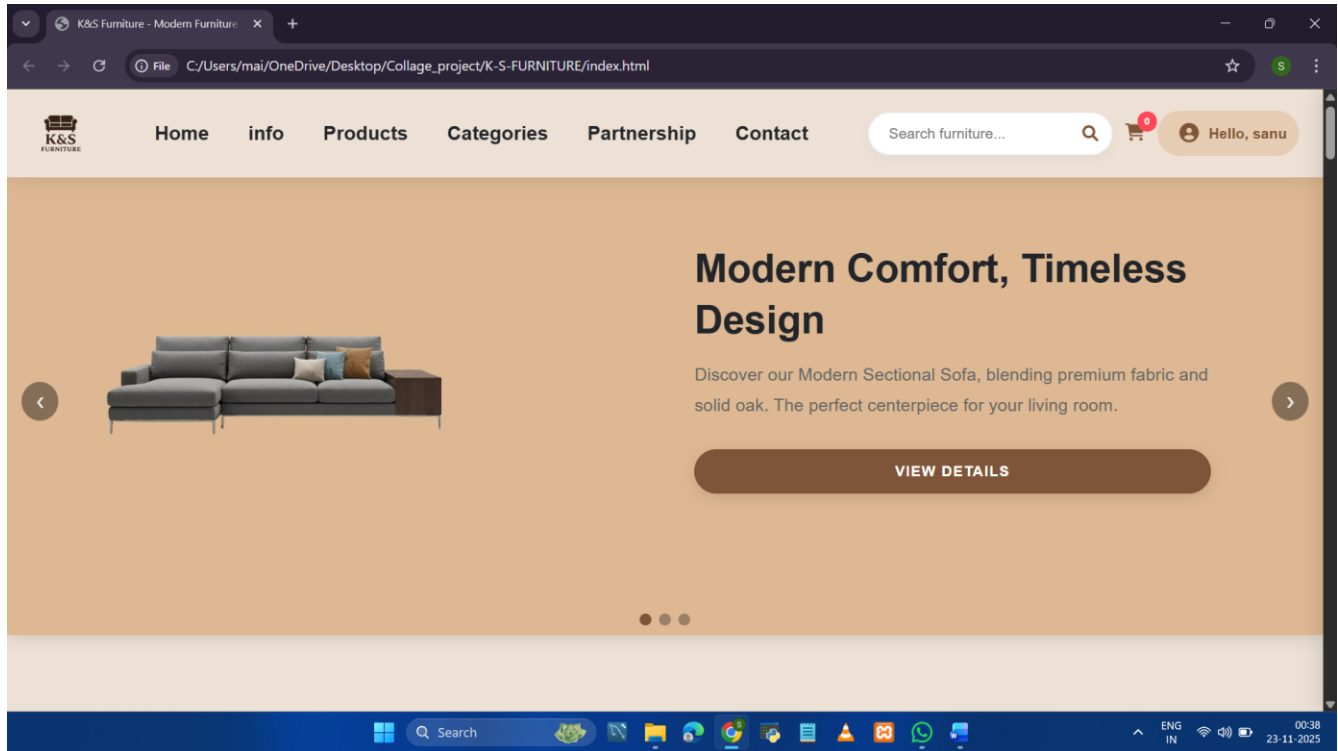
K&S Furniture - Modern Furniture ✕ +

File C:/Users/mai/OneDrive/Desktop/Collage_project/K-S-FURNITURE/index.html

S

K&S FURNITURE

Home info Products Categories Partnership Contact

Search furniture...

0

Hello, sanu

Modern Comfort, Timeless Design

Discover our Modern Sectional Sofa, blending premium fabric and solid oak. The perfect centerpiece for your living room.

VIEW DETAILS

‹ ›

Search

ENG IN

00:38 23-11-2025